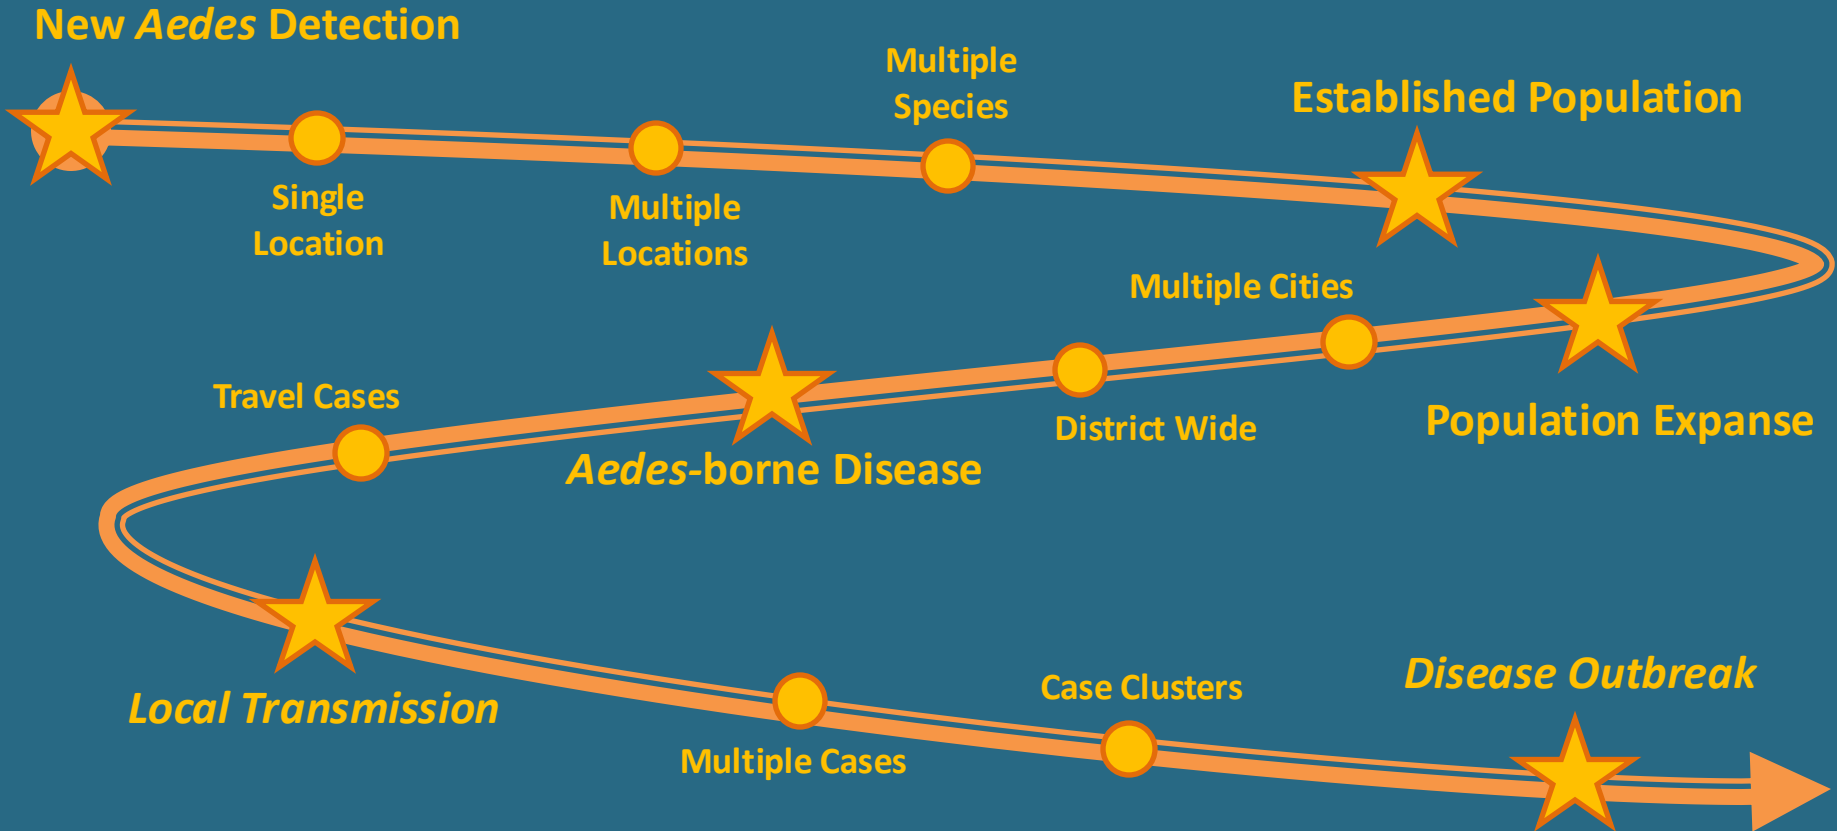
New Aedes Detection

Single Location

Multiple Locations

Multiple Species

Established Population

Multiple Cities

Population Expanse

District Wide

Aedes-borne Disease

Travel Cases

Local Transmission

Multiple Cases

Case Clusters

Disease Outbreak